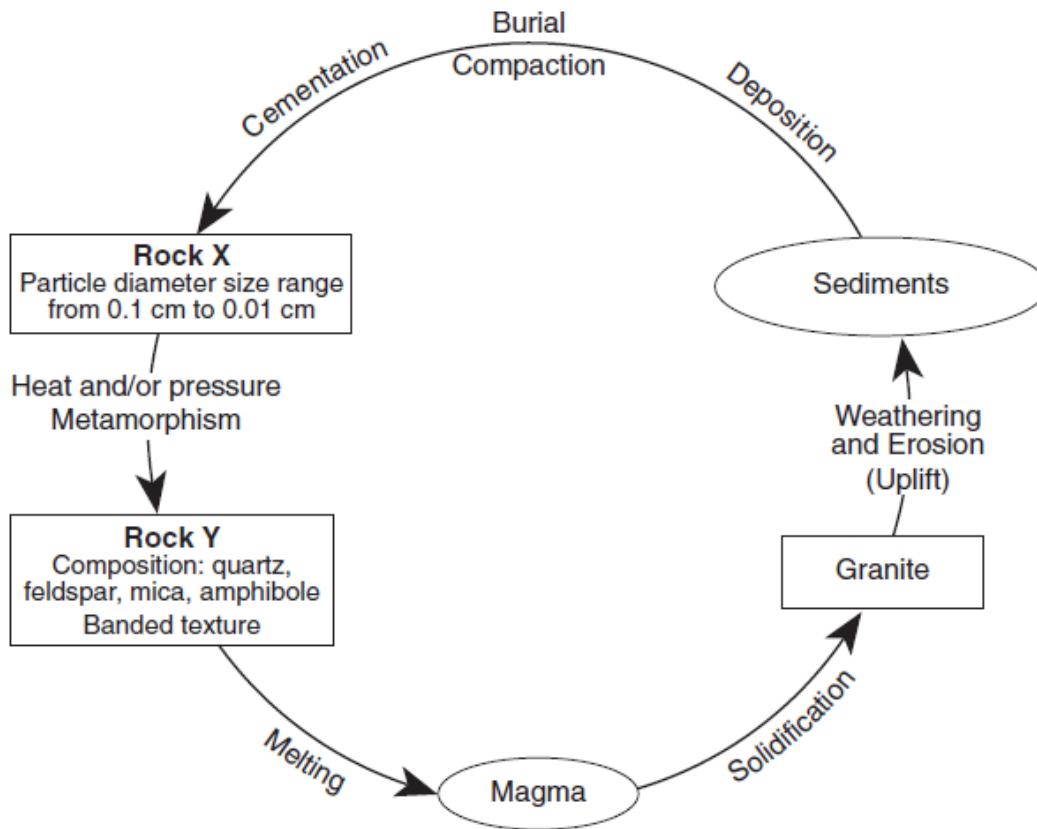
Burial
Compaction
Cementation
Deposition

Rock X
Particle diameter size range from 0.1 cm to 0.01 cm

Sediments

Heat and/or pressure
Metamorphism

Weathering and Erosion (Uplift)

Rock Y
Composition: quartz, feldspar, mica, amphibole
Banded texture

Granite

Melting
Magma
Solidification